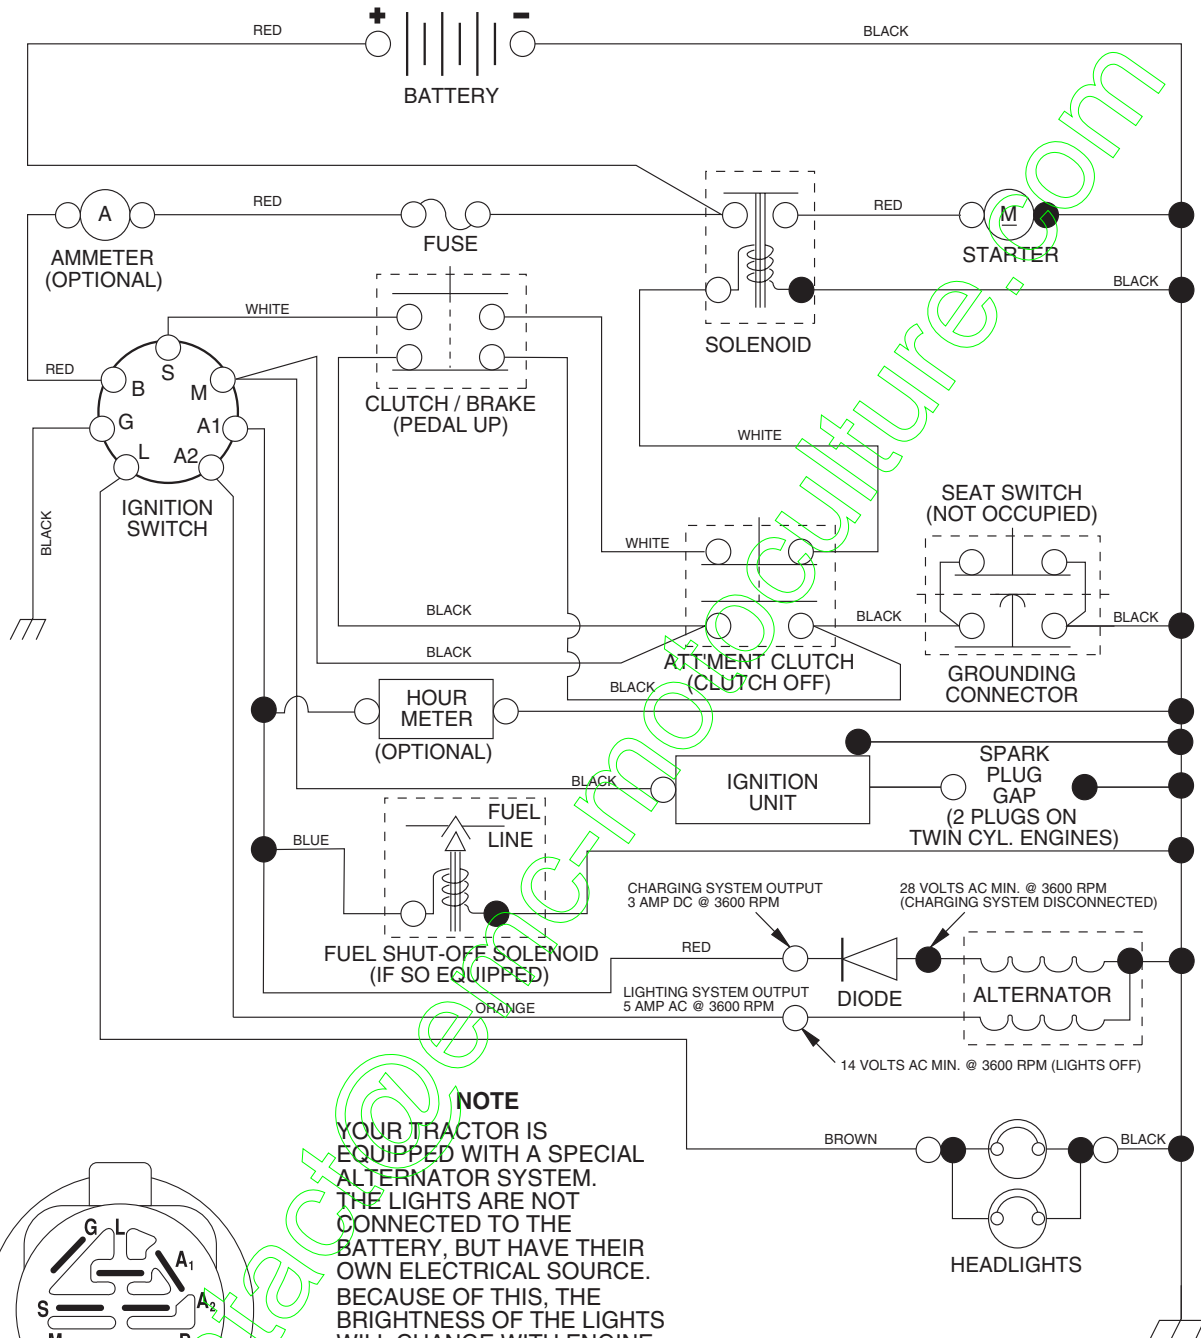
RED
BATTERY
BLACK
A
RED
FUSE
RED
M
STARTER
AMMETER (OPTIONAL)
BLACK
WHITE
SOLENOID
RED
S
B
M
G
A1
L
A2
CLUTCH / BRAKE (PEDAL UP)
WHITE
IGNITION SWITCH
BLACK
SEAT SWITCH (NOT OCCUPIED)
WHITE
BLACK
BLACK
BLACK
BLACK
ATT'MENT CLUTCH (CLUTCH OFF)
BLACK
GROUNDING CONNECTOR
HOUR METER
(OPTIONAL)
SPARK PLUG GAP (2 PLUGS ON TWIN CYL. ENGINES)
BLACK
IGNITION UNIT
FUEL LINE
BLUE
CHARGING SYSTEM OUTPUT 3 AMP DC @ 3600 RPM
28 VOLTS AC MIN. @ 3600 RPM (CHARGING SYSTEM DISCONNECTED)
FUEL SHUT-OFF SOLENOID (IF SO EQUIPPED)
RED
DIODE
ALTERNATOR
LIGHTING SYSTEM OUTPUT 5 AMP AC @ 3600 RPM
ORANGE
14 VOLTS AC MIN. @ 3600 RPM (LIGHTS OFF)
NOTE
YOUR TRACTOR IS EQUIPPED WITH A SPECIAL ALTERNATOR SYSTEM. THE LIGHTS ARE NOT CONNECTED TO THE BATTERY, BUT HAVE THEIR OWN ELECTRICAL SOURCE. BECAUSE OF THIS, THE BRIGHTNESS OF THE LIGHTS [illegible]
BROWN
BLACK
HEADLIGHTS
G
L
$A_1$
S
$A_2$
M
B
contact@emc-motoculture.com